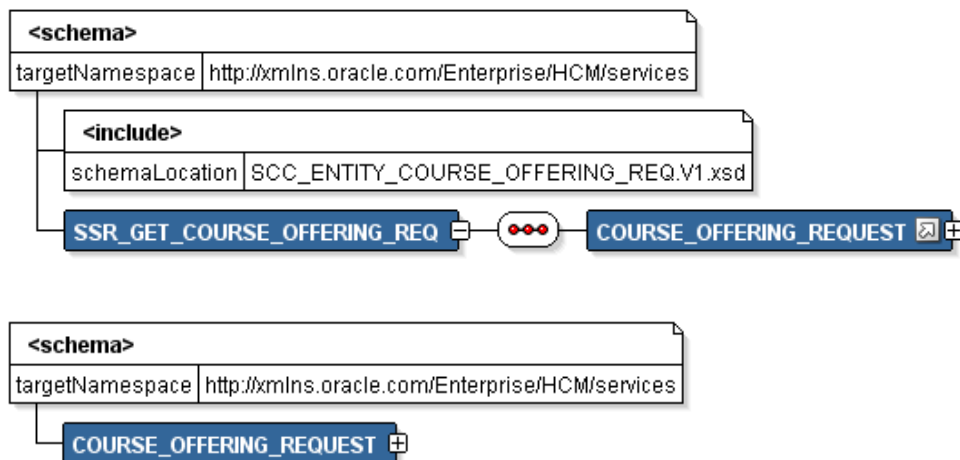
<schema>

| targetNamespace | http://xmlns.oracle.com/Enterprise/HCM/services |
|---|---|

<include>

| schemaLocation | SCC_ENTITY_COURSE_OFFERING_REQ.V1.xsd |
|---|---|

SSR_GET_COURSE_OFFERING_REQ

COURSE_OFFERING_REQUEST

<schema>

| targetNamespace | http://xmlns.oracle.com/Enterprise/HCM/services |
|---|---|

COURSE_OFFERING_REQUEST